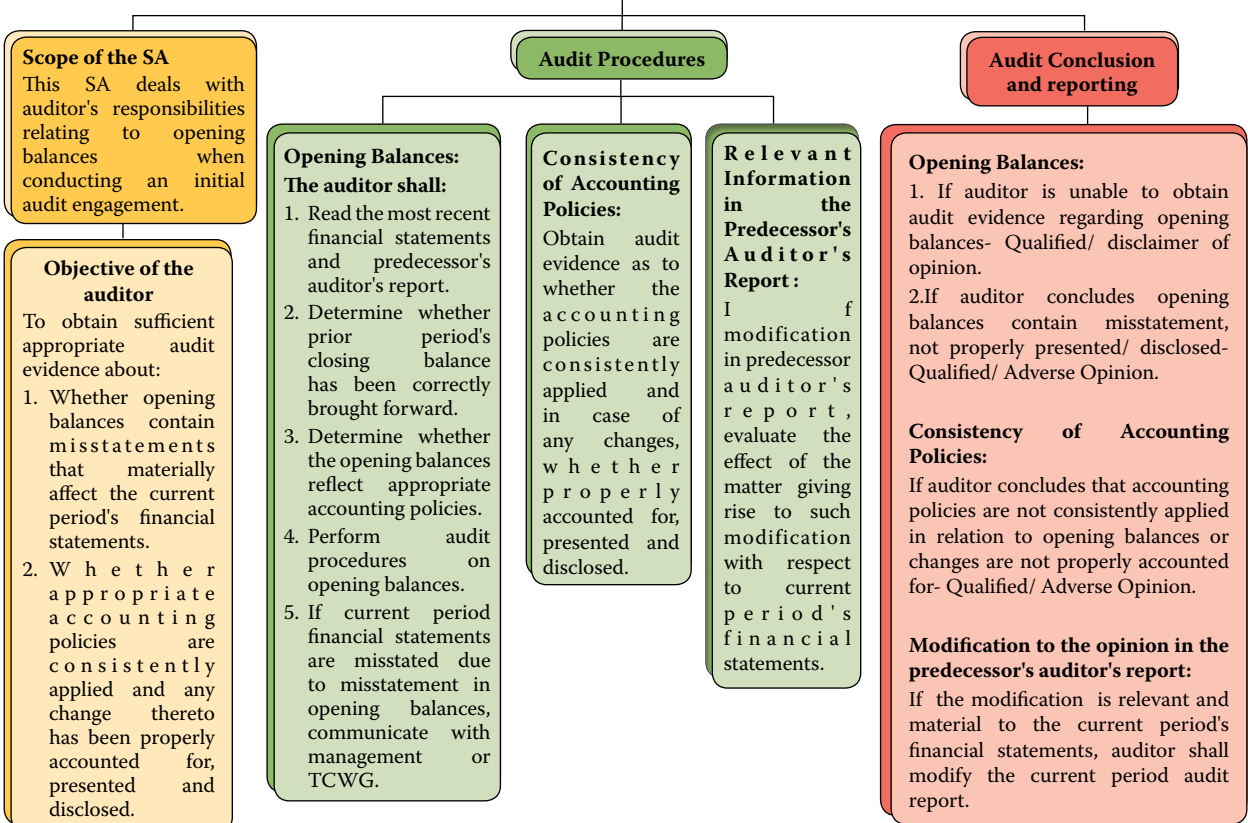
Scope of the SA
This SA deals with auditor's responsibilities relating to opening balances when conducting an initial audit engagement.

Objective of the auditor
To obtain sufficient appropriate audit evidence about:
1. Whether opening balances contain misstatements that materially affect the current period's financial statements.
2. Whether appropriate accounting policies are consistently applied and any change thereto has been properly accounted for, presented and disclosed.

Audit Procedures

Opening Balances:
The auditor shall:
1. Read the most recent financial statements and predecessor's auditor's report.
2. Determine whether prior period's closing balance has been correctly brought forward.
3. Determine whether the opening balances reflect appropriate accounting policies.
4. Perform audit procedures on opening balances.
5. If current period financial statements are misstated due to misstatement in opening balances, communicate with management or TCWG.

Consistency of Accounting Policies:
Obtain audit evidence as to whether the accounting policies are consistently applied and in case of any changes, whether properly accounted for, presented and disclosed.

Relevant Information in the Predecessor's Auditor's Report :
If modification in predecessor auditor's report, evaluate the effect of the matter giving rise to such modification with respect to current period's financial statements.

Audit Conclusion and reporting

Opening Balances:
1. If auditor is unable to obtain audit evidence regarding opening balances- Qualified/ disclaimer of opinion.
2.If auditor concludes opening balances contain misstatement, not properly presented/ disclosed- Qualified/ Adverse Opinion.

Consistency of Accounting Policies:
If auditor concludes that accounting policies are not consistently applied in relation to opening balances or changes are not properly accounted for- Qualified/ Adverse Opinion.

Modification to the opinion in the predecessor's auditor's report:
If the modification is relevant and material to the current period's financial statements, auditor shall modify the current period audit report.